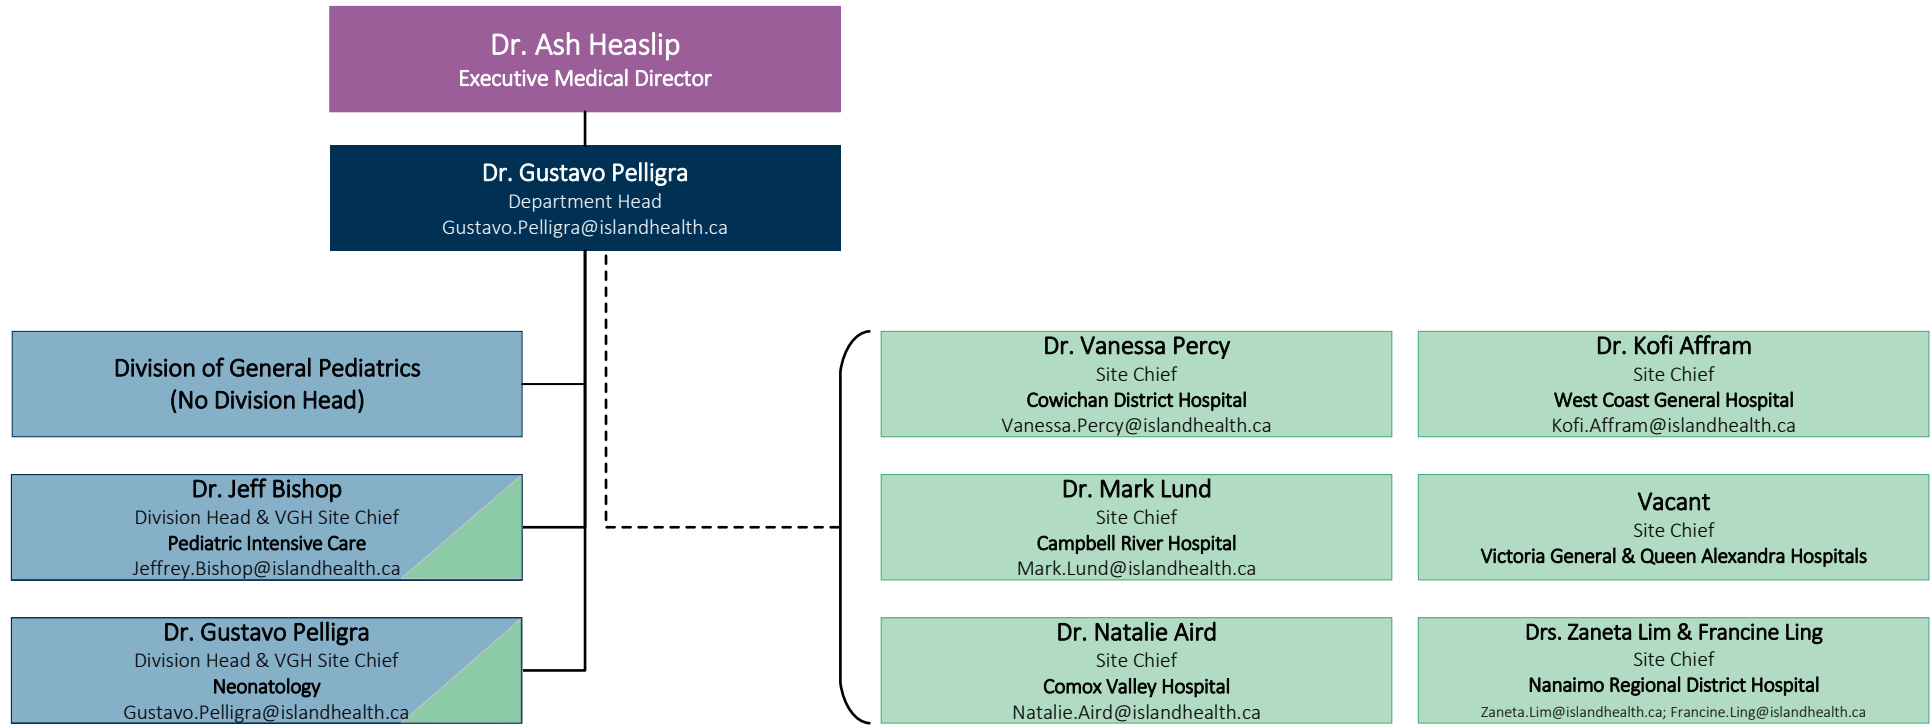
Dr. Ash Heaslip
Executive Medical Director

Dr. Gustavo Pelligra
Department Head
Gustavo.Pelligra@islandhealth.ca

Division of General Pediatrics
(No Division Head)

Dr. Jeff Bishop
Division Head & VGH Site Chief
Pediatric Intensive Care
Jeffrey.Bishop@islandhealth.ca

Dr. Gustavo Pelligra
Division Head & VGH Site Chief
Neonatology
Gustavo.Pelligra@islandhealth.ca

Dr. Vanessa Percy
Site Chief
Cowichan District Hospital
Vanessa.Percy@islandhealth.ca

Dr. Kofi Affram
Site Chief
West Coast General Hospital
Kofi.Affram@islandhealth.ca

Dr. Mark Lund
Site Chief
Campbell River Hospital
Mark.Lund@islandhealth.ca

Vacant
Site Chief
Victoria General & Queen Alexandra Hospitals

Dr. Natalie Aird
Site Chief
Comox Valley Hospital
Natalie.Aird@islandhealth.ca

Drs. Zaneta Lim & Francine Ling
Site Chief
Nanaimo Regional District Hospital
Zaneta.Lim@islandhealth.ca; Francine.Ling@islandhealth.ca